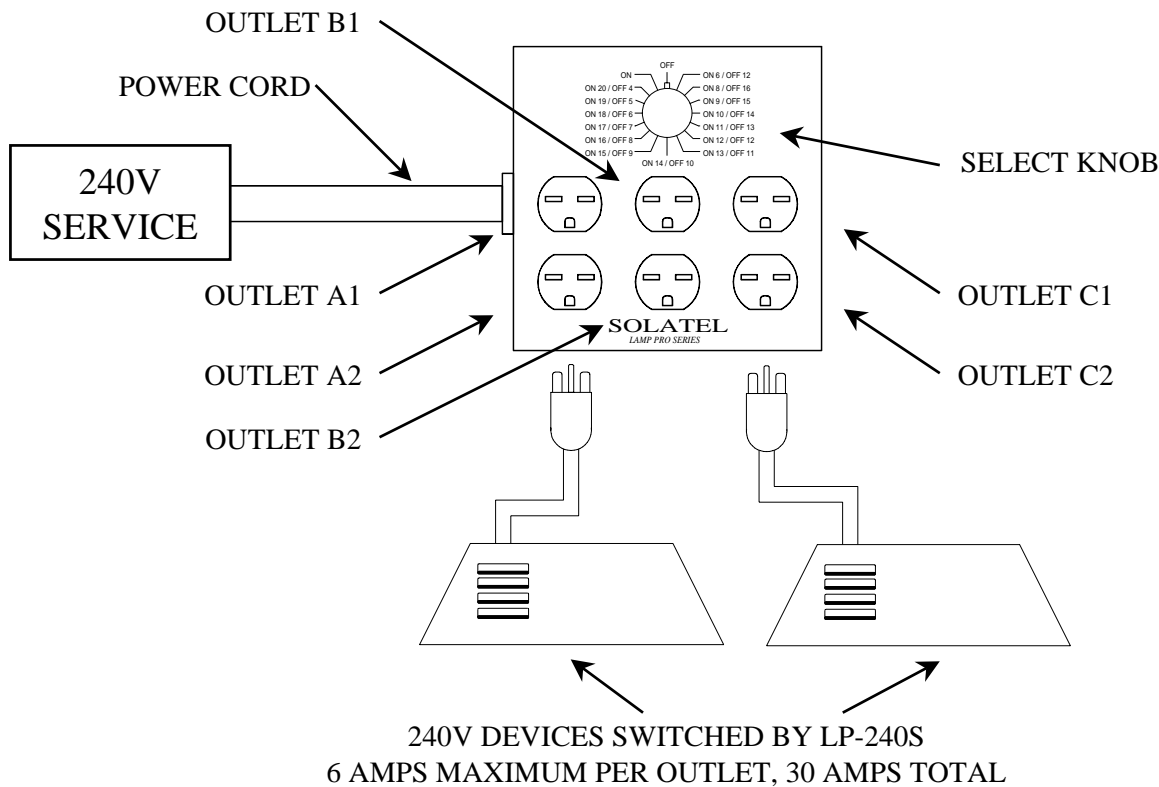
OUTLET B1

POWER CORD

OFF
ON
ON 6 / OFF 12
ON 20 / OFF 4
ON 8 / OFF 16
ON 19 / OFF 5
ON 9 / OFF 15
ON 18 / OFF 6
ON 10 / OFF 14
ON 17 / OFF 7
ON 11 / OFF 13
ON 16 / OFF 8
ON 12 / OFF 12
ON 15 / OFF 9
ON 13 / OFF 11
ON 14 / OFF 10

SELECT KNOB

240V SERVICE

OUTLET A1

OUTLET C1

SOLATEL
LAMP PRO SERIES

OUTLET A2

OUTLET C2

OUTLET B2

240V DEVICES SWITCHED BY LP-240S
6 AMPS MAXIMUM PER OUTLET, 30 AMPS TOTAL